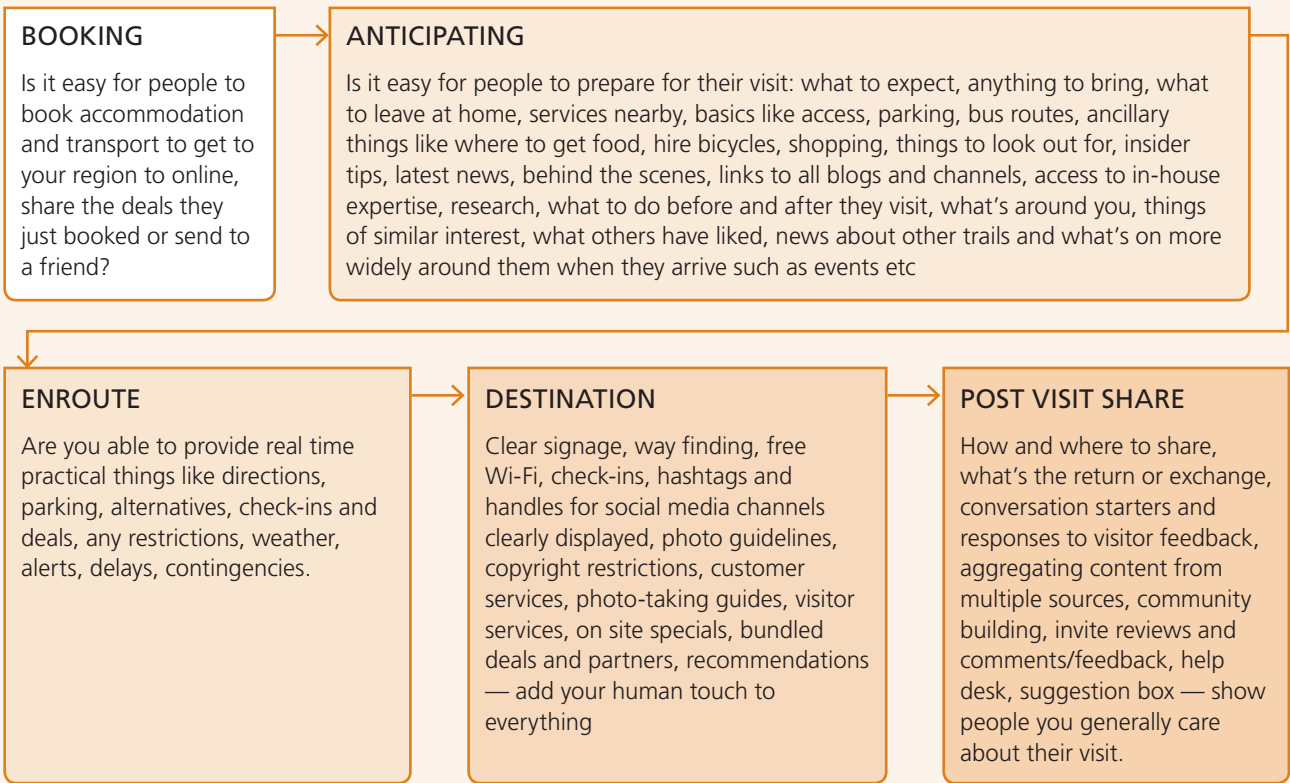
BOOKING

Is it easy for people to book accommodation and transport to get to your region to online, share the deals they just booked or send to a friend?

ANTICIPATING

Is it easy for people to prepare for their visit: what to expect, anything to bring, what to leave at home, services nearby, basics like access, parking, bus routes, ancillary things like where to get food, hire bicycles, shopping, things to look out for, insider tips, latest news, behind the scenes, links to all blogs and channels, access to in-house expertise, research, what to do before and after they visit, what's around you, things of similar interest, what others have liked, news about other trails and what's on more widely around them when they arrive such as events etc

ENROUTE

Are you able to provide real time practical things like directions, parking, alternatives, check-ins and deals, any restrictions, weather, alerts, delays, contingencies.

DESTINATION

Clear signage, way finding, free Wi-Fi, check-ins, hashtags and handles for social media channels clearly displayed, photo guidelines, copyright restrictions, customer services, photo-taking guides, visitor services, on site specials, bundled deals and partners, recommendations — add your human touch to everything

POST VISIT SHARE

How and where to share, what's the return or exchange, conversation starters and responses to visitor feedback, aggregating content from multiple sources, community building, invite reviews and comments/feedback, help desk, suggestion box — show people you generally care about their visit.